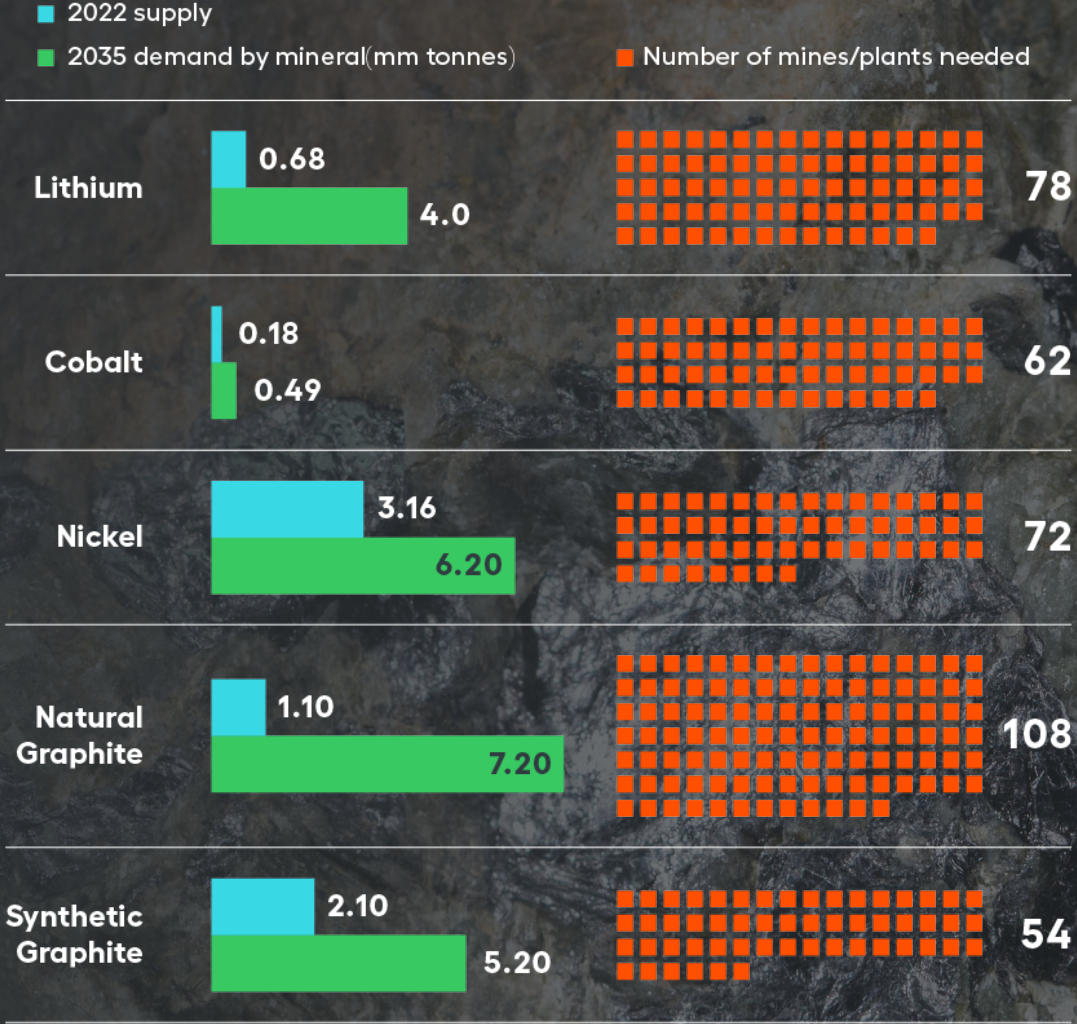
2022 supply

2035 demand by mineral(mm tonnes)

Number of mines/plants needed

Lithium 0.68 4.0 78

Cobalt 0.18 0.49 62

Nickel 3.16 6.20 72

Natural Graphite 1.10 7.20 108

Synthetic Graphite 2.10 5.20 54